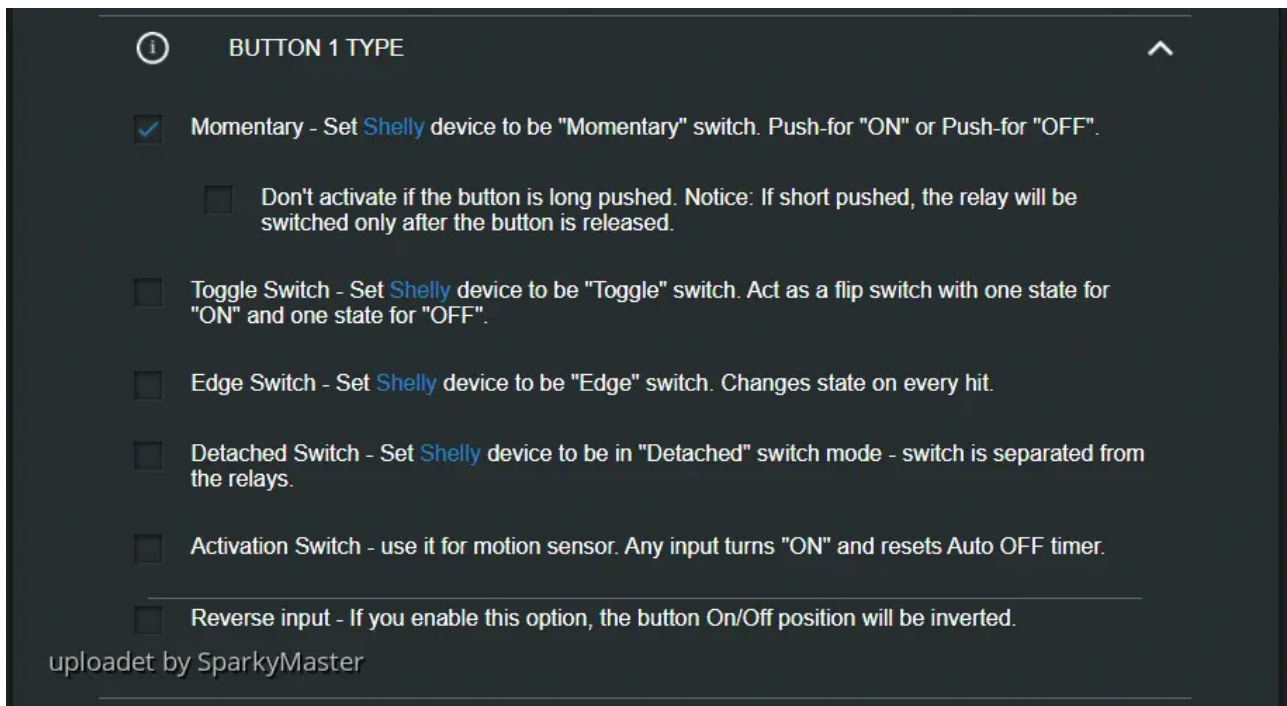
BUTTON 1 TYPE

Momentary - Set Shelly device to be "Momentary" switch. Push-for "ON" or Push-for "OFF".

Don't activate if the button is long pushed. Notice: If short pushed, the relay will be switched only after the button is released.

Toggle Switch - Set Shelly device to be "Toggle" switch. Act as a flip switch with one state for "ON" and one state for "OFF".

Edge Switch - Set Shelly device to be "Edge" switch. Changes state on every hit.

Detached Switch - Set Shelly device to be in "Detached" switch mode - switch is separated from the relays.

Activation Switch - use it for motion sensor. Any input turns "ON" and resets Auto OFF timer.

Reverse input - If you enable this option, the button On/Off position will be inverted.

uploadet by SparkyMaster